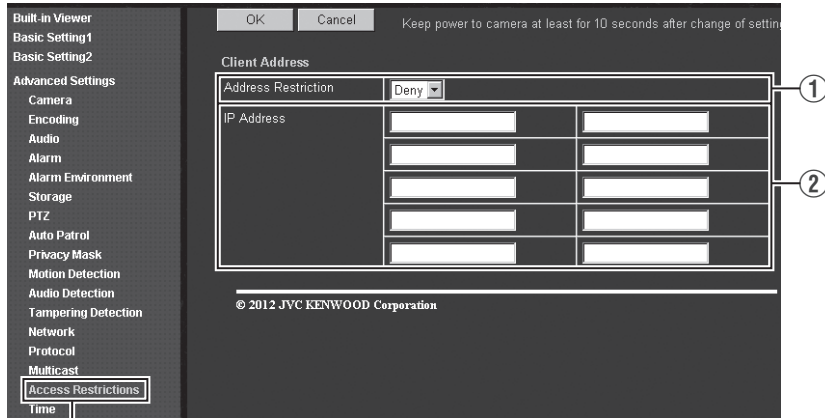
Built-in Viewer
Basic Setting1
Basic Setting2
Advanced Settings
Camera
Encoding
Audio
Alarm
Alarm Environment
Storage
PTZ
Auto Patrol
Privacy Mask
Motion Detection
Audio Detection
Tampering Detection
Network
Protocol
Multicast
Access Restrictions
Time

OK Cancel Keep power to camera at least for 10 seconds after change of setting

Client Address

| Address Restriction | Deny | |
|---|---|---|
| IP Address | | |
| | | |
| | | |
| | | |
| | | |

①
②

© 2012 JVC KENWOOD Corporation